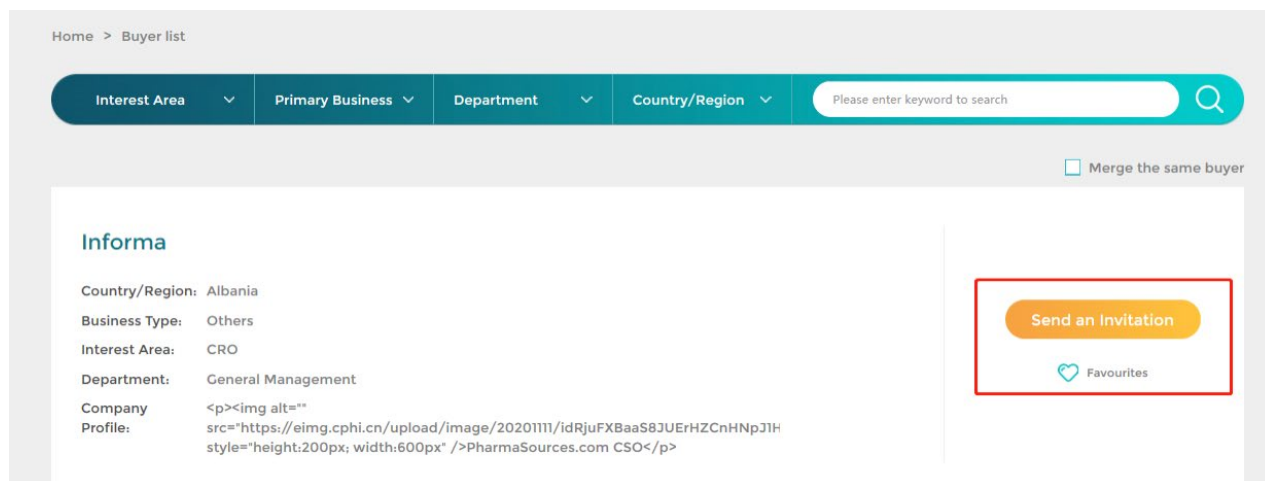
Home > Buyer list

Interest Area | Primary Business | Department | Country/Region | Please enter keyword to search

Merge the same buyer

Informa

Country/Region: Albania
Business Type: Others
Interest Area: CRO
Department: General Management
Company Profile: <p><img alt="" src="https://eimg.cphi.cn/upload/image/20201111/idRjuFXBaaS8JUErHZCnHNpJ1H style="height:200px; width:600px" />PharmaSources.com CSO</p>

Send an Invitation

Favourites